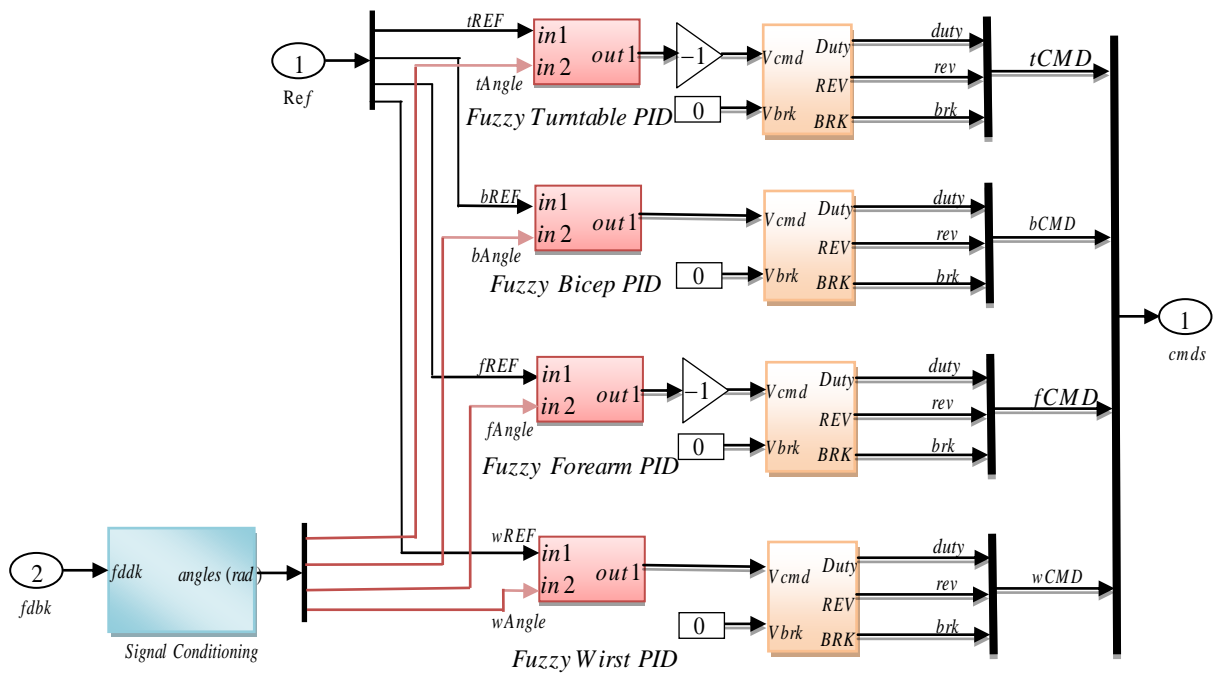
1
Ref

tREF
in1
in2
out1
tAngle
−1
Vcmd
Duty
REV
BRK
Vbrk
0
duty
rev
brk
tCMD
Fuzzy Turntable PID

bREF
in1
in2
out1
bAngle
Vcmd
Duty
REV
BRK
Vbrk
0
duty
rev
brk
bCMD
Fuzzy Bicep PID

1
cmds

fREF
in1
in2
out1
fAngle
−1
Vcmd
Duty
REV
BRK
Vbrk
0
duty
rev
brk
fCMD
Fuzzy Forearm PID

2
fdbk
fddk
angles (rad)
Signal Conditioning

wREF
in1
in2
out1
wAngle
Vcmd
Duty
REV
BRK
Vbrk
0
duty
rev
brk
wCMD
Fuzzy Wirst PID